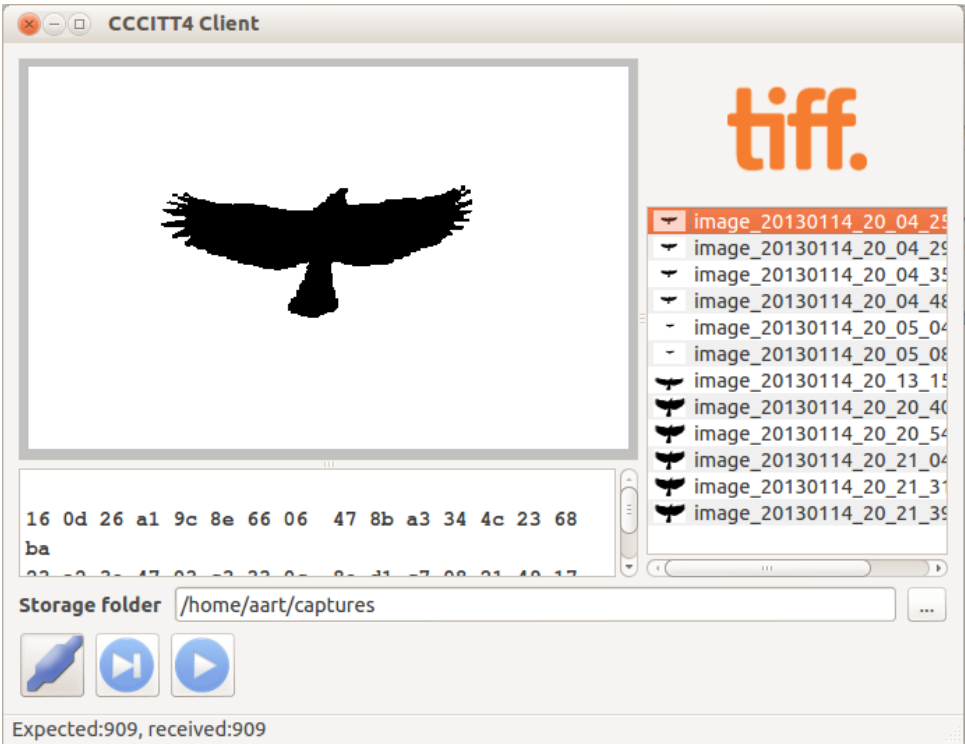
CCCITT4 Client

tiff.

image_20130114_20_04_25
image_20130114_20_04_29
image_20130114_20_04_35
image_20130114_20_04_48
image_20130114_20_05_04
image_20130114_20_05_08
image_20130114_20_13_15
image_20130114_20_20_40
image_20130114_20_20_54
image_20130114_20_21_04
image_20130114_20_21_31
image_20130114_20_21_39

16 0d 26 a1 9c 8e 66 06 47 8b a3 34 4c 23 68 ba
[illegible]

Storage folder /home/aart/captures ...

Expected:909, received:909